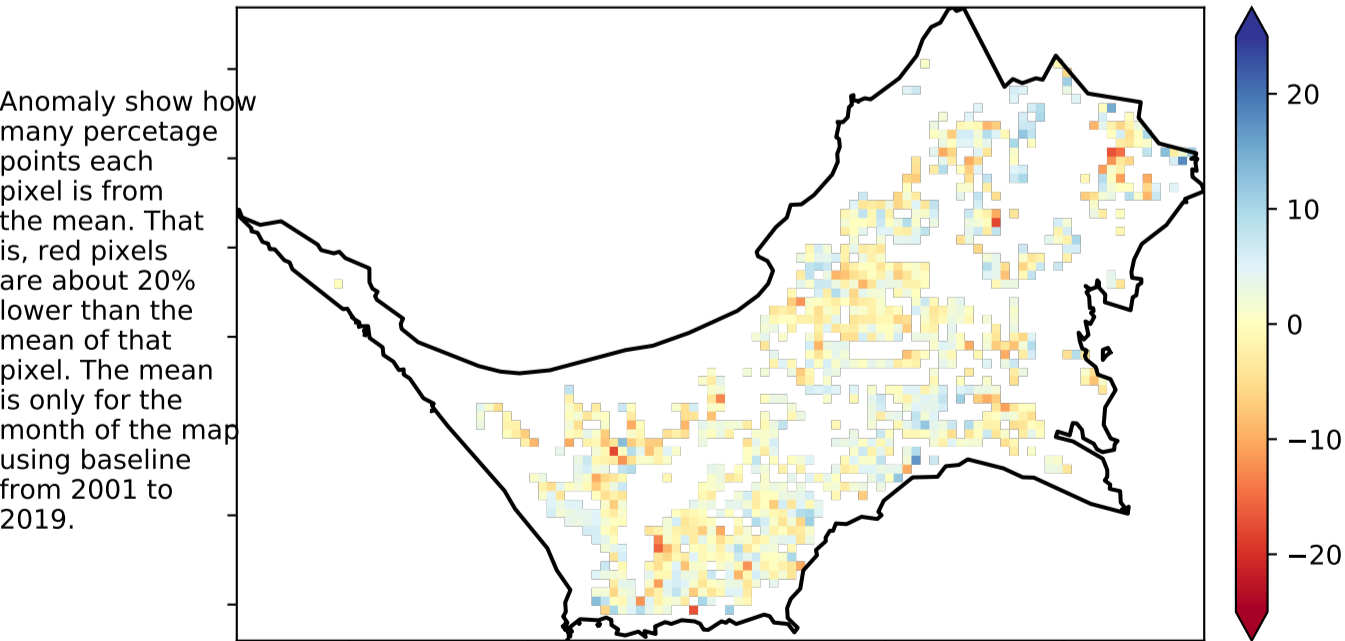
Anomaly show how many percetage points each pixel is from the mean. That is, red pixels are about 20% lower than the mean of that pixel. The mean is only for the month of the map using baseline from 2001 to 2019.

20
10
0
−10
−20